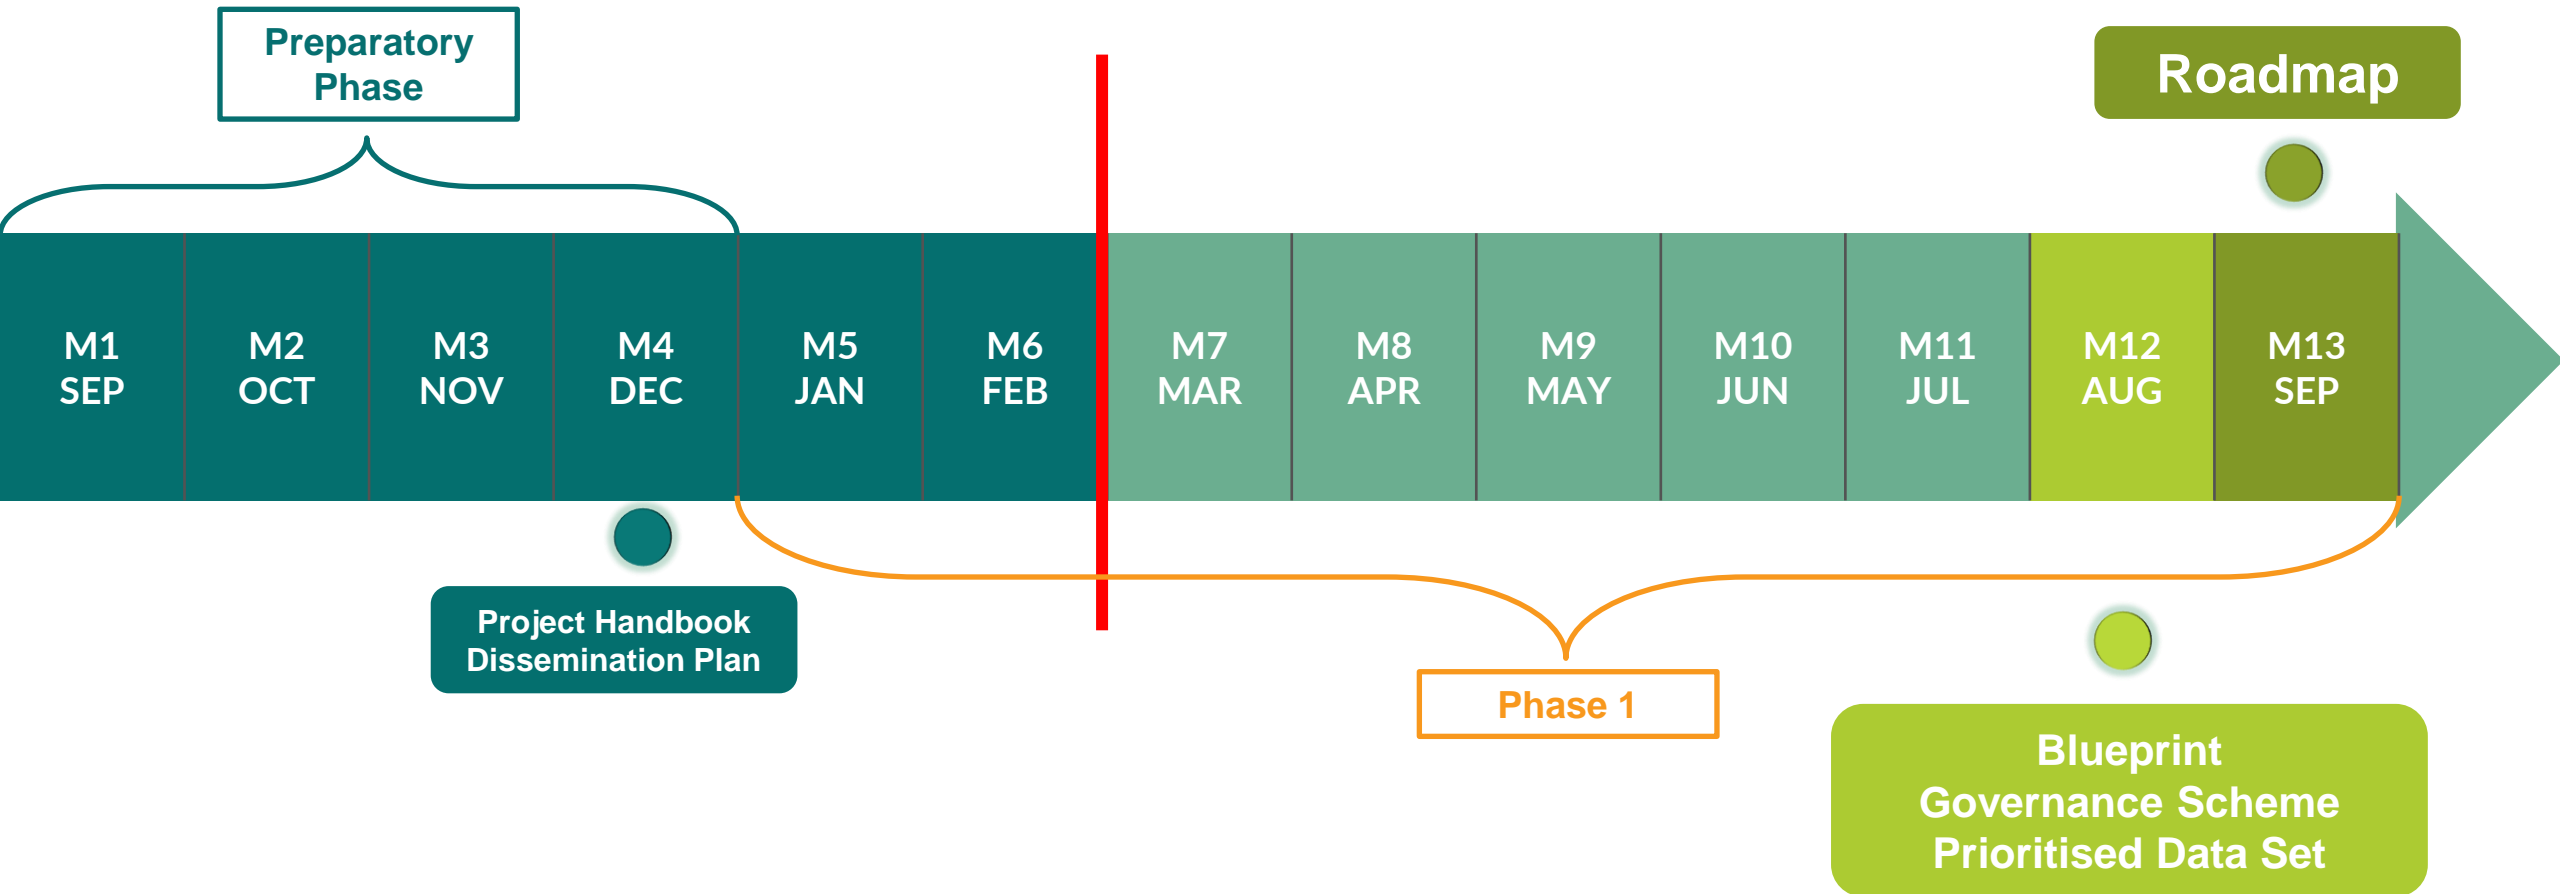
Preparatory Phase

Roadmap

M1
SEP

M2
OCT

M3
NOV

M4
DEC

M5
JAN

M6
FEB

M7
MAR

M8
APR

M9
MAY

M10
JUN

M11
JUL

M12
AUG

M13
SEP

Project Handbook
Dissemination Plan

Phase 1

Blueprint
Governance Scheme
Prioritised Data Set